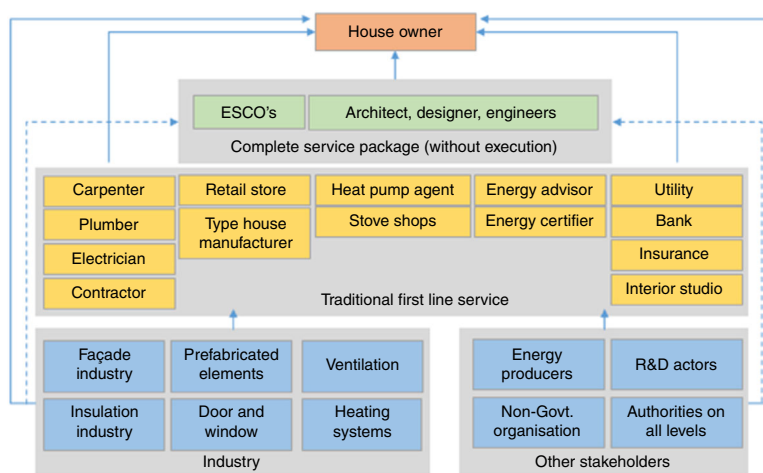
House owner

ESCO's
Architect, designer, engineers
Complete service package (without execution)

Carpenter
Plumber
Electrician
Contractor
Retail store
Type house manufacturer
Heat pump agent
Stove shops
Energy advisor
Energy certifier
Utility
Bank
Insurance
Interior studio
Traditional first line service

Façade industry
Prefabricated elements
Ventilation
Insulation industry
Door and window
Heating systems
Industry

Energy producers
R&D actors
Non-Govt. organisation
Authorities on all levels
Other stakeholders